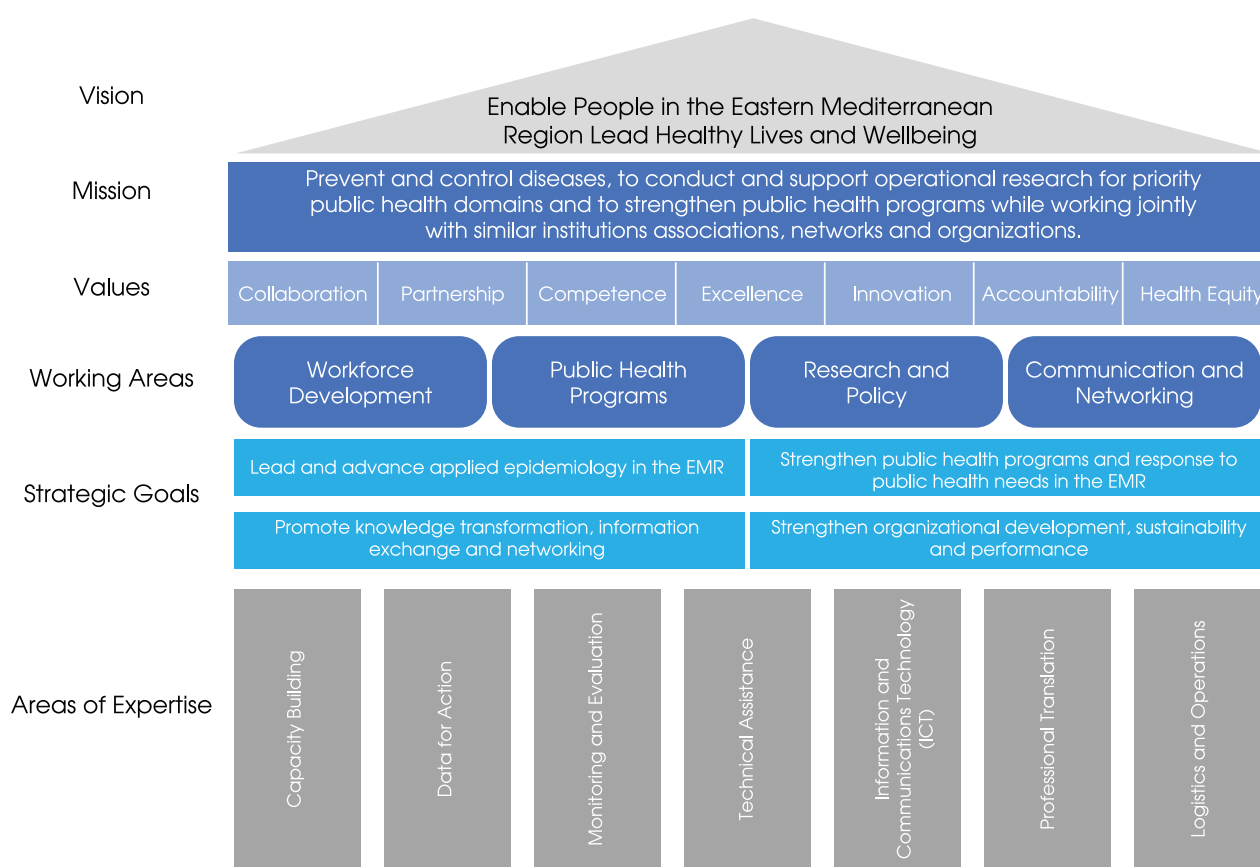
Vision

Enable People in the Eastern Mediterranean Region Lead Healthy Lives and Wellbeing

Mission

Prevent and control diseases, to conduct and support operational research for priority public health domains and to strengthen public health programs while working jointly with similar institutions associations, networks and organizations.

Values

Collaboration | Partnership | Competence | Excellence | Innovation | Accountability | Health Equity

Working Areas

Workforce Development

Public Health Programs

Research and Policy

Communication and Networking

Strategic Goals

Lead and advance applied epidemiology in the EMR

Strengthen public health programs and response to public health needs in the EMR

Promote knowledge transformation, information exchange and networking

Strengthen organizational development, sustainability and performance

Areas of Expertise

Capacity Building

Data for Action

Monitoring and Evaluation

Technical Assistance

Information and Communications Technology (ICT)

Professional Translation

Logistics and Operations